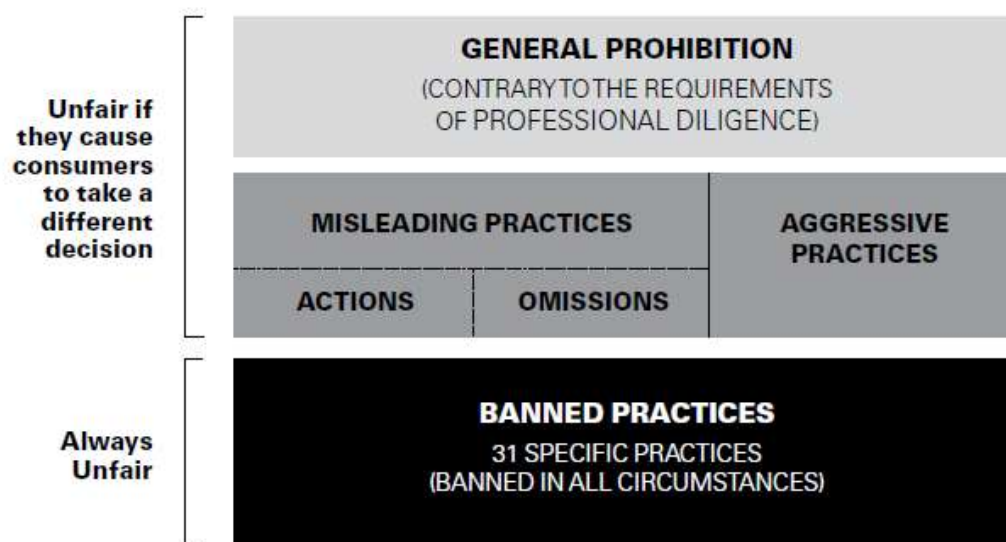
Unfair if they cause consumers to take a different decision

GENERAL PROHIBITION
(CONTRARY TO THE REQUIREMENTS OF PROFESSIONAL DILIGENCE)

MISLEADING PRACTICES

ACTIONS

OMISSIONS

AGGRESSIVE PRACTICES

Always Unfair

BANNED PRACTICES
31 SPECIFIC PRACTICES
(BANNED IN ALL CIRCUMSTANCES)